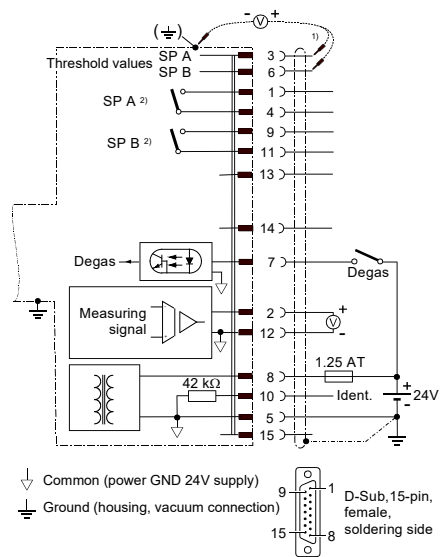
(⏚)

- V +

Threshold values SP A SP B

3 1)
6
1
4
9
11
13
14
7
2
12
8
10
5
15

SP A 2)

SP B 2)

Degas

Degas

Measuring signal

+
V
-

1.25 AT

42 kΩ

Ident.

+
24V
-

Common (power GND 24V supply)

Ground (housing, vacuum connection)

9 1
15 8

D-Sub,15-pin, female, soldering side